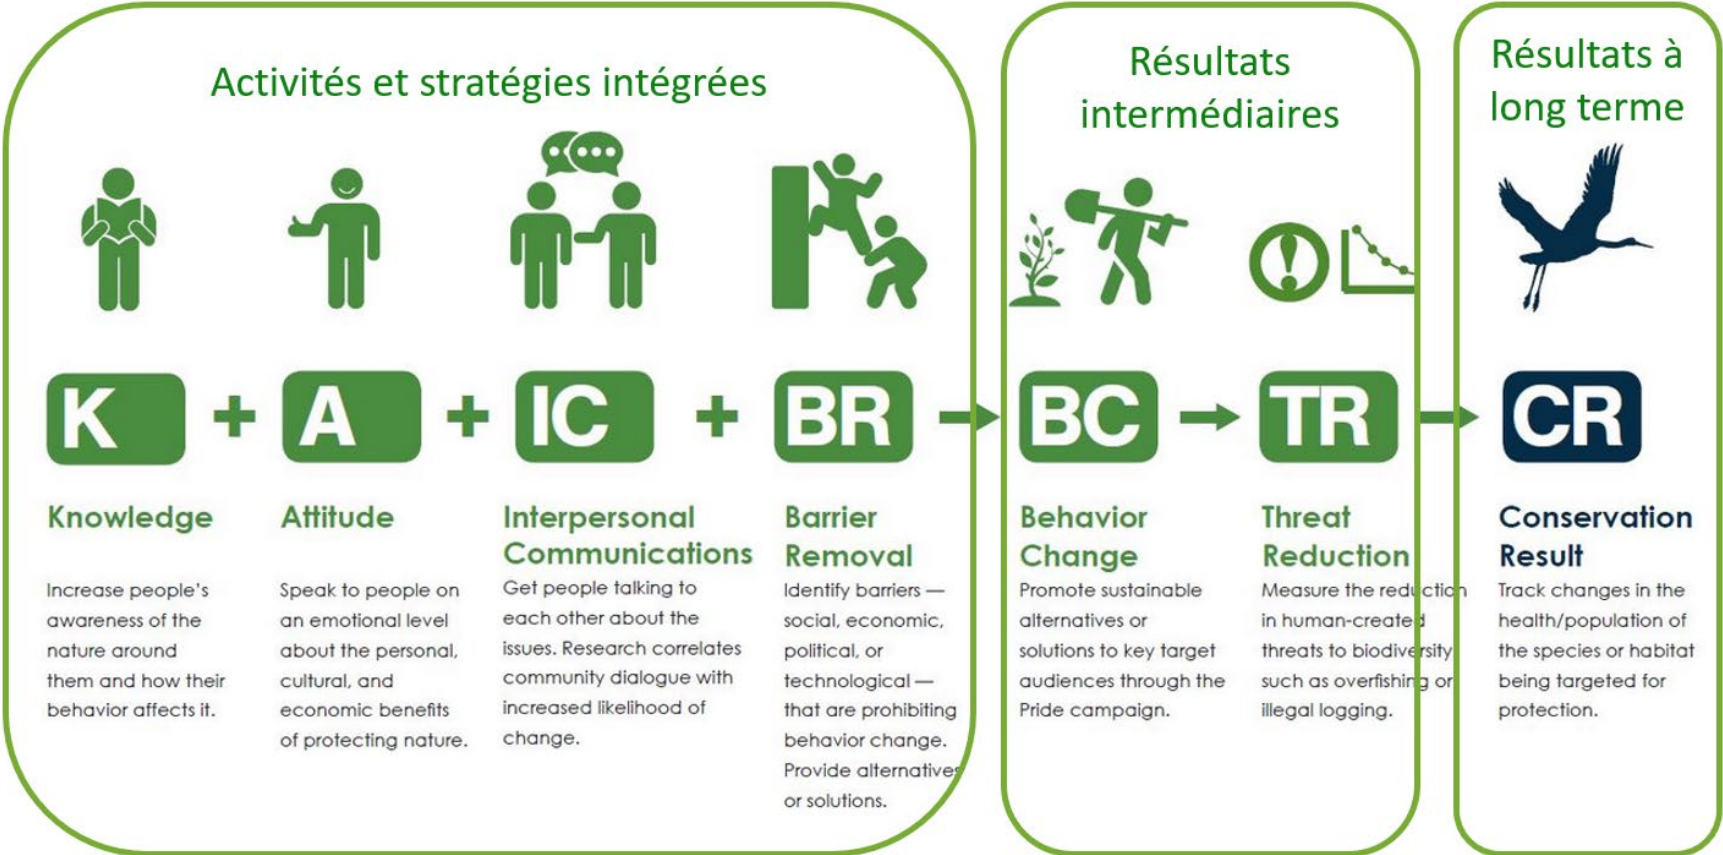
Activités et stratégies intégrées

Résultats intermédiaires

Résultats à long terme

K + A + IC + BR → BC → TR → CR

Knowledge

Increase people's awareness of the nature around them and how their behavior affects it.

Attitude

Speak to people on an emotional level about the personal, cultural, and economic benefits of protecting nature.

Interpersonal Communications

Get people talking to each other about the issues. Research correlates community dialogue with increased likelihood of change.

Barrier Removal

Identify barriers — social, economic, political, or technological — that are prohibiting behavior change. Provide alternatives or solutions.

Behavior Change

Promote sustainable alternatives or solutions to key target audiences through the Pride campaign.

Threat Reduction

Measure the reduction in human-created threats to biodiversity such as overfishing or illegal logging.

Conservation Result

Track changes in the health/population of the species or habitat being targeted for protection.